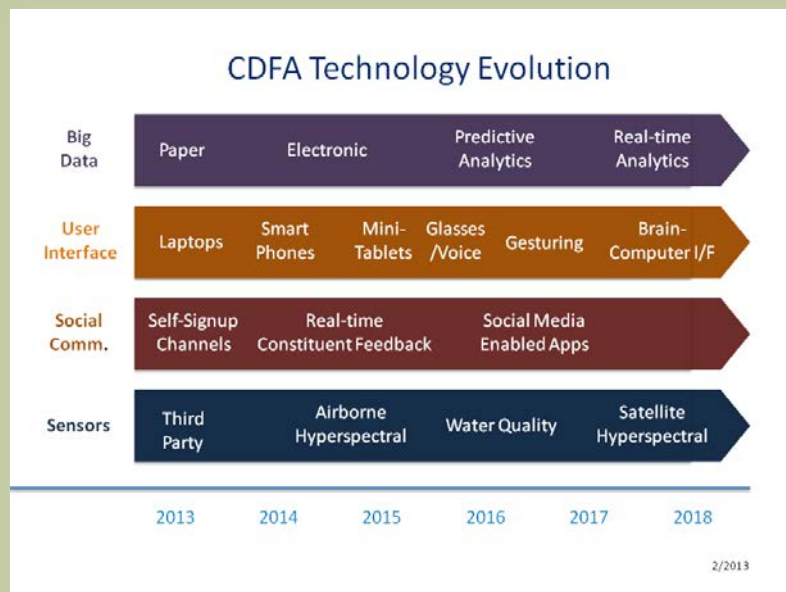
CDFA Technology Evolution

Big Data

Paper

Electronic

Predictive Analytics

Real-time Analytics

User Interface

Laptops

Smart Phones

Mini-Tablets

Glasses /Voice

Gesturing

Brain-Computer I/F

Social Comm.

Self-Signup Channels

Real-time Constituent Feedback

Social Media Enabled Apps

Sensors

Third Party

Airborne Hyperspectral

Water Quality

Satellite Hyperspectral

2013

2014

2015

2016

2017

2018

2/2013